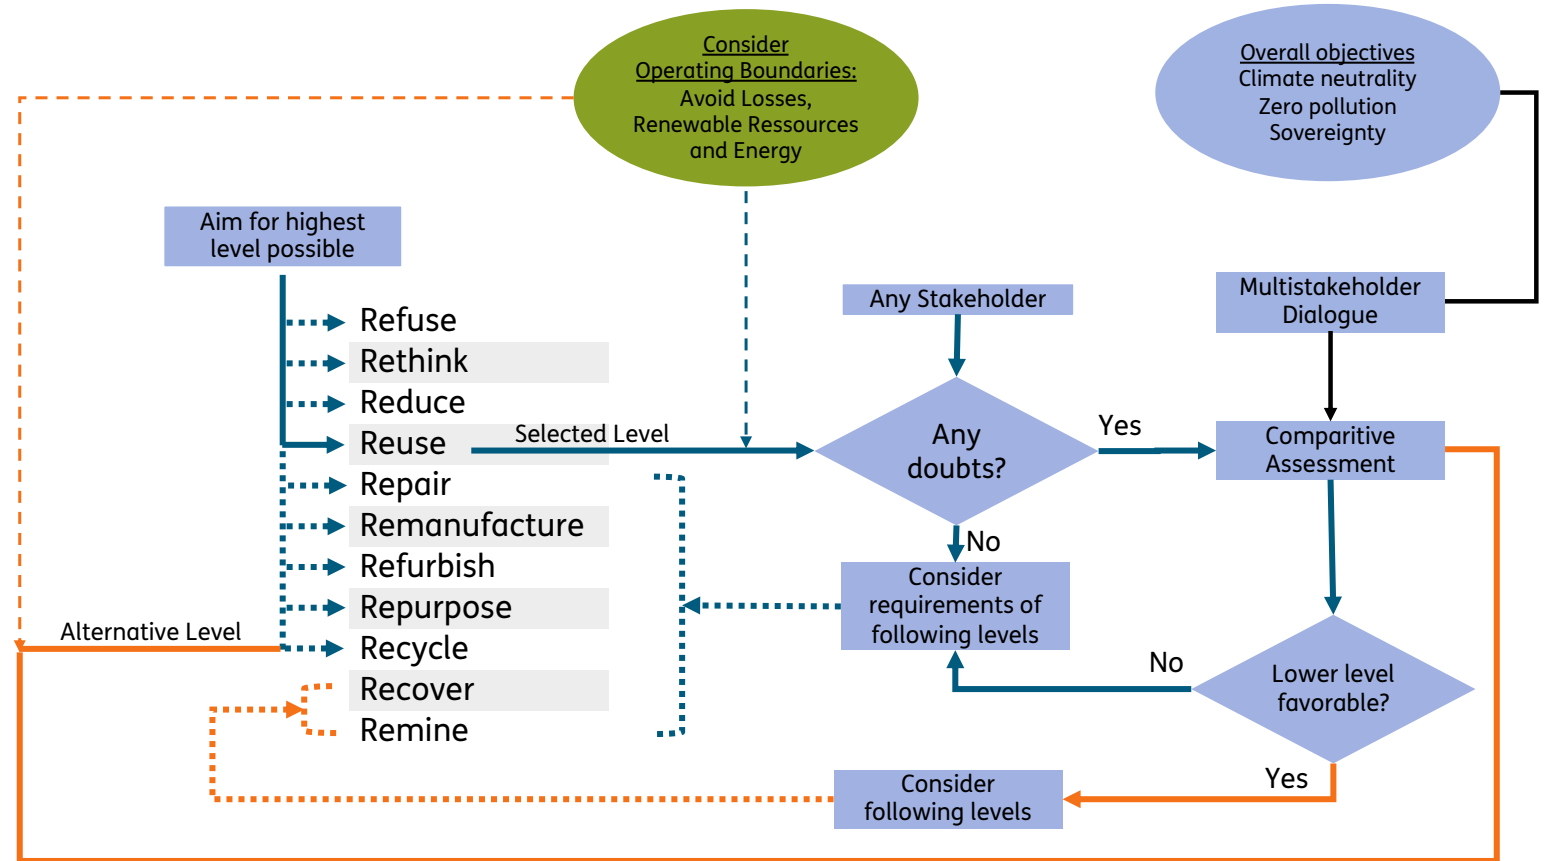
Consider
Operating Boundaries:
Avoid Losses,
Renewable Ressources
and Energy

Overall objectives
Climate neutrality
Zero pollution
Sovereignty

Aim for highest level possible

Refuse
Rethink
Reduce
Reuse
Repair
Remanufacture
Refurbish
Repurpose
Recycle
Recover
Remine

Selected Level

Alternative Level

Any Stakeholder

Any doubts?

Yes

No

Multistakeholder Dialogue

Comparitive Assessment

Consider requirements of following levels

No

Lower level favorable?

Yes

Consider following levels